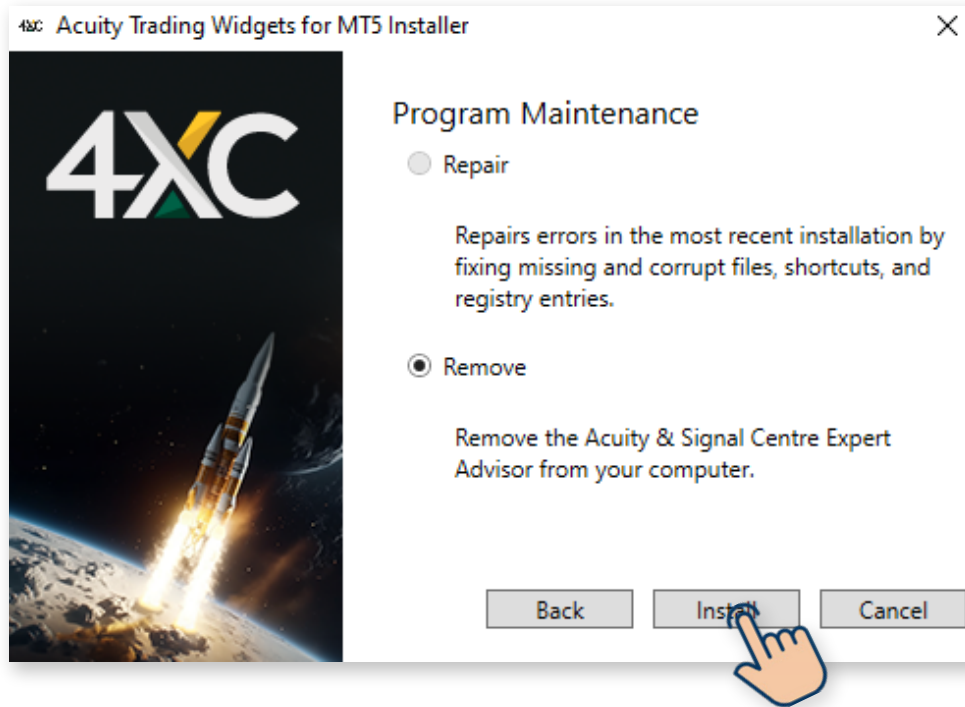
4XC Acuity Trading Widgets for MT5 Installer

4XC

Program Maintenance

Repair

Repairs errors in the most recent installation by fixing missing and corrupt files, shortcuts, and registry entries.

Remove

Remove the Acuity & Signal Centre Expert Advisor from your computer.

Back

Install

Cancel